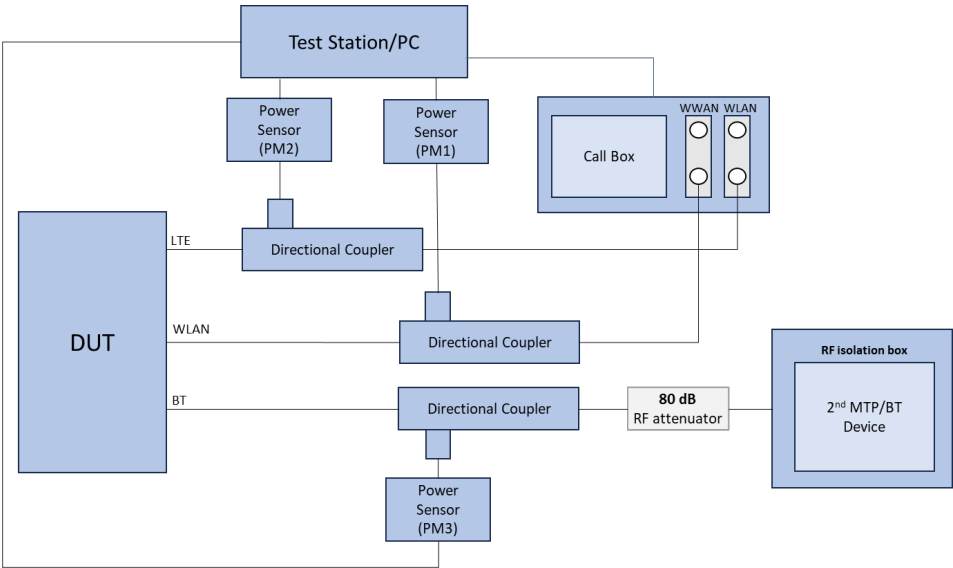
Test Station/PC

Power Sensor (PM2)

Power Sensor (PM1)

Call Box

WWAN

WLAN

DUT

LTE

Directional Coupler

WLAN

Directional Coupler

BT

Directional Coupler

80 dB
RF attenuator

RF isolation box

2$^{nd}$ MTP/BT Device

Power Sensor (PM3)